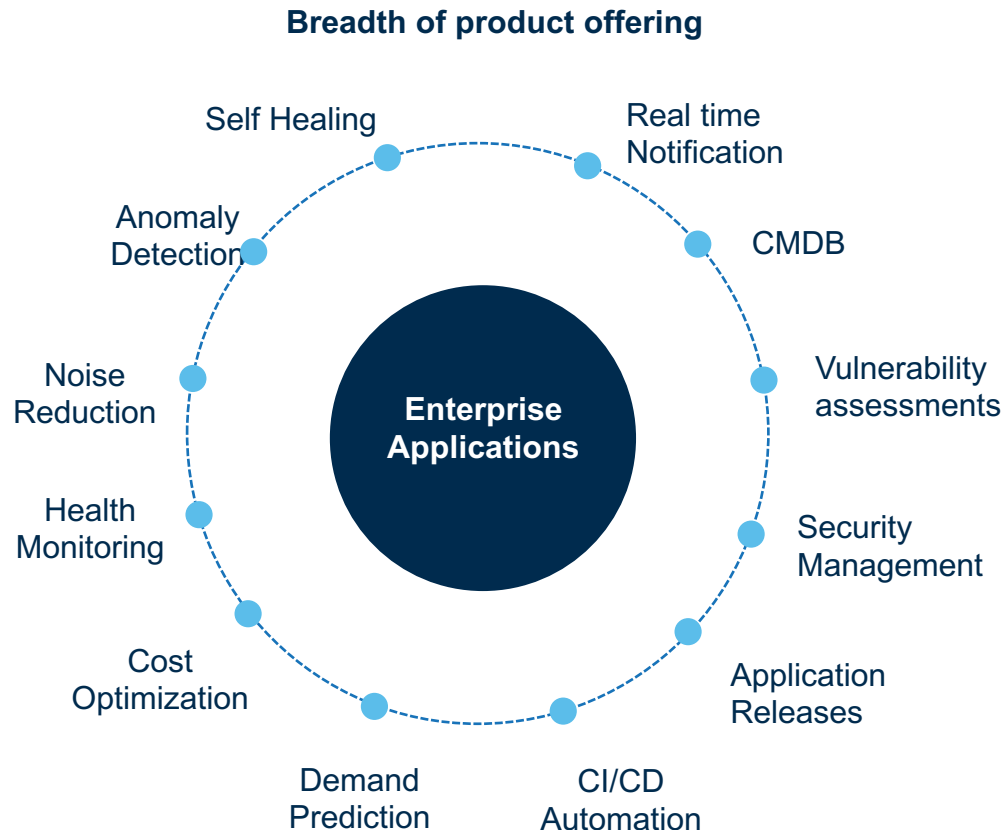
Breadth of product offering

Enterprise Applications

Self Healing

Real time Notification

CMDB

Vulnerability assessments

Security Management

Application Releases

CI/CD Automation

Demand Prediction

Cost Optimization

Health Monitoring

Noise Reduction

Anomaly Detection